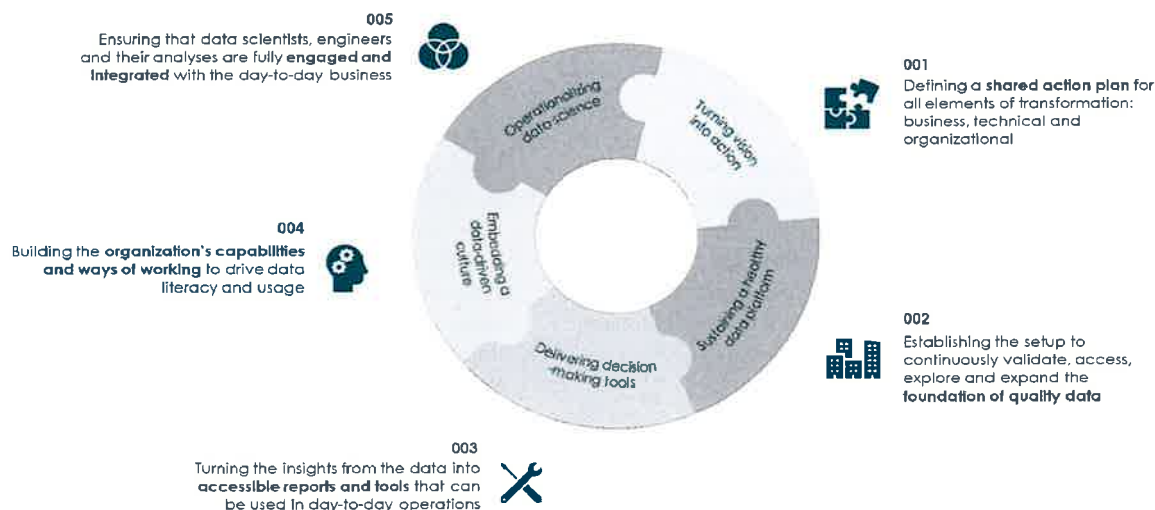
005
Ensuring that data scientists, engineers and their analyses are fully **engaged and integrated** with the day-to-day business

Operationalizing data science

Turning vision into action

001
Defining a **shared action plan** for all elements of transformation: business, technical and organizational

004
Building the **organization's capabilities and ways of working** to drive data literacy and usage

Embedding a data-driven culture

Sustaining a healthy data platform

002
Establishing the setup to continuously validate, access, explore and expand the **foundation of quality data**

Delivering decision-making tools

003
Turning the insights from the data into **accessible reports and tools** that can be used in day-to-day operations